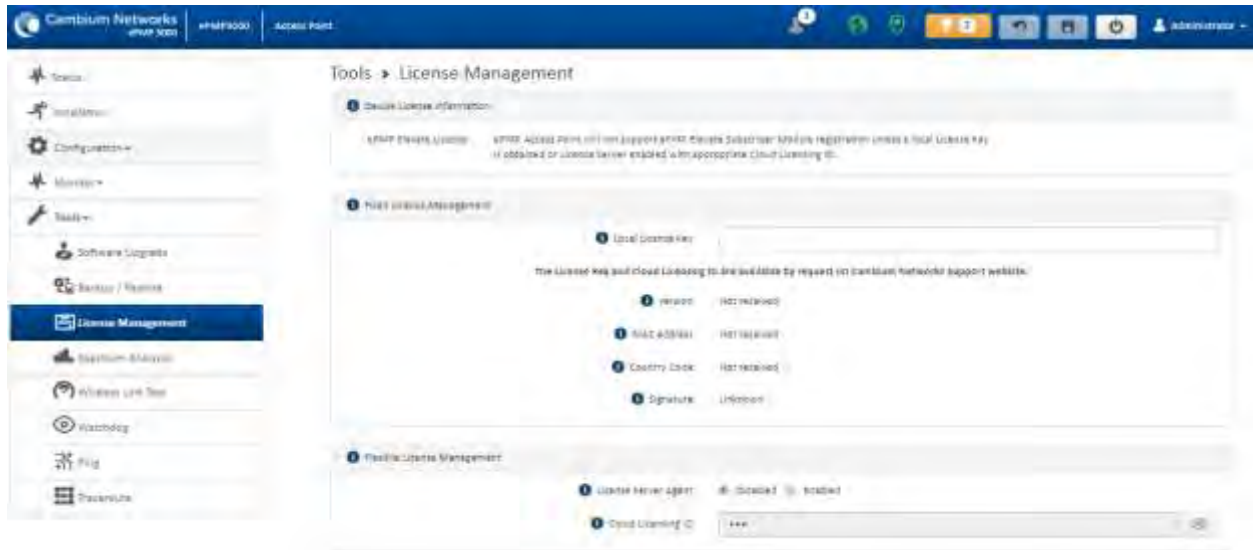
Cambium Networks ePMP 3000 | ePMP3000 | Access Point

Administrator

Status

Installation

Configuration

Monitor

Tools

Software Upgrade

Backup / Restore

License Management

Spectrum Analyzer

Wireless Link Test

Watchdog

Ping

Traceroute

Tools » License Management

Device License Information

ePMP Elevate License

ePMP Access Point will not support ePMP Elevate Subscriber Module registration unless a local License Key is obtained or License Server enabled with appropriate Cloud Licensing ID.

Fixed License Management

Local License Key

The License Key and Cloud Licensing ID are available by request on Cambium Networks support website.

Version Not received

MAC Address Not received

Country Code Not received

Signature Unknown

Flexible License Management

License Server Agent Disabled Enabled

Cloud Licensing ID ***